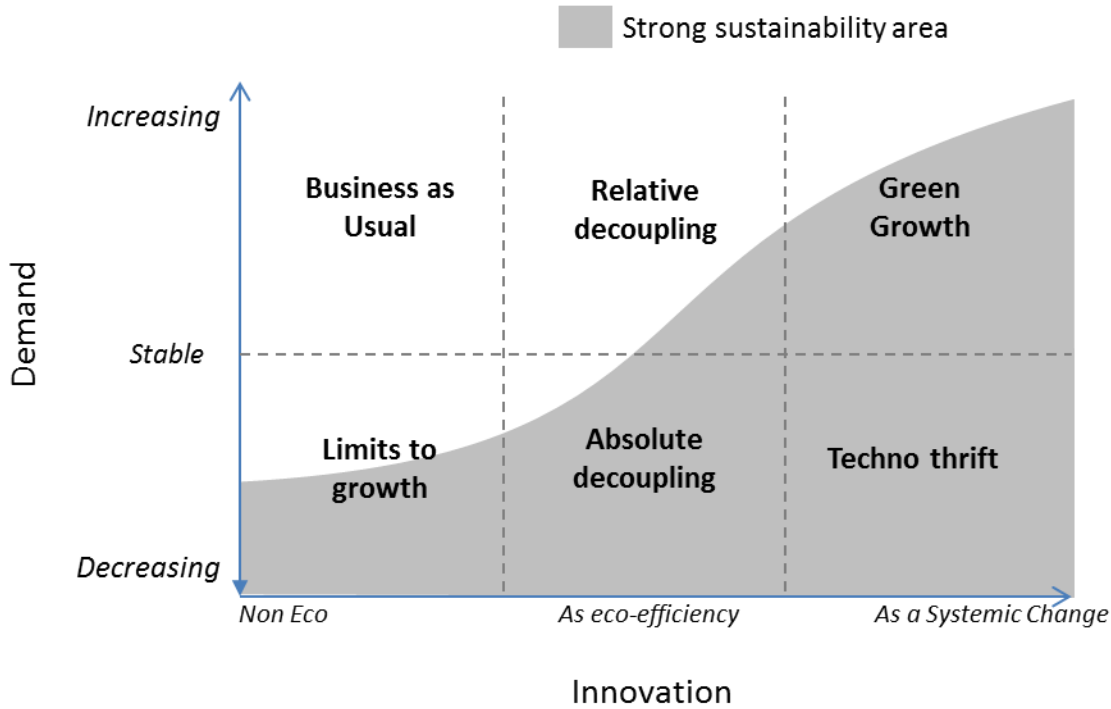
Strong sustainability area

Increasing

Stable

Decreasing

Demand

Business as Usual

Relative decoupling

Green Growth

Limits to growth

Absolute decoupling

Techno thrift

Non Eco

As eco-efficiency

As a Systemic Change

Innovation